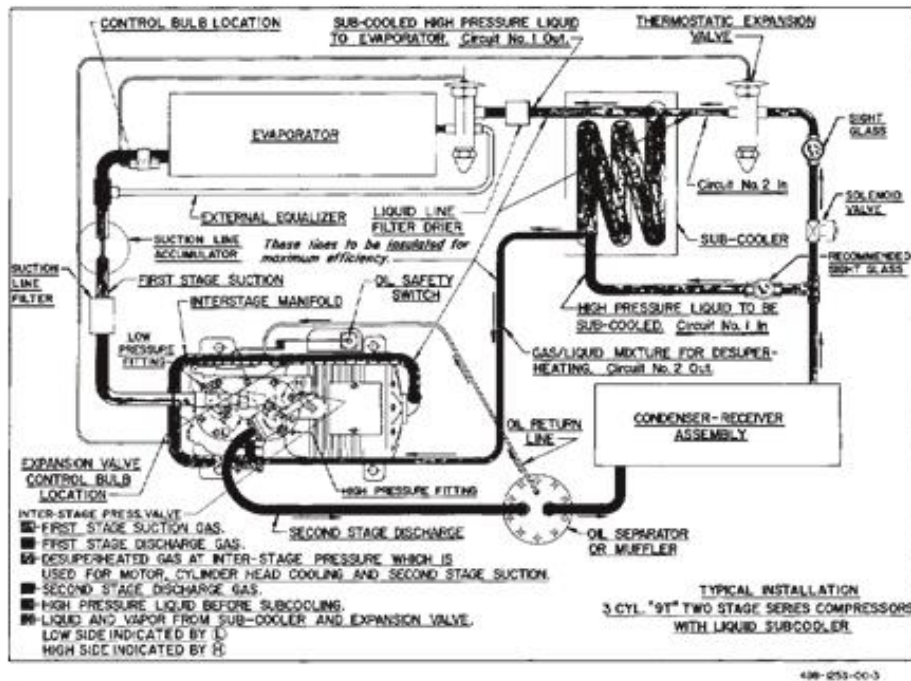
CONTROL BULB LOCATION

SUB-COOLED HIGH PRESSURE LIQUID TO EVAPORATOR. Circuit No. 1 Out.

THERMOSTATIC EXPANSION VALVE

EVAPORATOR

SIGHT GLASS

Circuit No. 2 In

SOLENOID VALVE

EXTERNAL EQUALIZER

LIQUID LINE FILTER DRIER

SUB-COOLER

SUCTION LINE ACCUMULATOR

These lines to be insulated for maximum efficiency.

RECOMMENDED SIGHT GLASS

SUCTION LINE FILTER

FIRST STAGE SUCTION

OIL SAFETY SWITCH

INTERSTAGE MANIFOLD

HIGH PRESSURE LIQUID TO BE SUB-COOLED. Circuit No. 1 In

LOW PRESSURE FITTING

GAS/LIQUID MIXTURE FOR DESUPER-HEATING. Circuit No. 2 Out.

CONDENSER-RECEIVER ASSEMBLY

OIL RETURN LINE

EXPANSION VALVE CONTROL BULB LOCATION

HIGH PRESSURE FITTING

INTER-STAGE PRESS.VALVE

SECOND STAGE DISCHARGE

OIL SEPARATOR OR MUFFLER

FIRST STAGE SUCTION GAS.
FIRST STAGE DISCHARGE GAS.
DESUPERHEATED GAS AT INTER-STAGE PRESSURE WHICH IS USED FOR MOTOR, CYLINDER HEAD COOLING AND SECOND STAGE SUCTION.
SECOND STAGE DISCHARGE GAS.
HIGH PRESSURE LIQUID BEFORE SUBCOOLING.
LIQUID AND VAPOR FROM SUB-COOLER AND EXPANSION VALVE.
LOW SIDE INDICATED BY L
HIGH SIDE INDICATED BY H

TYPICAL INSTALLATION
3 CYL. "9T" TWO STAGE SERIES COMPRESSORS WITH LIQUID SUBCOOLER

498-253-00-3